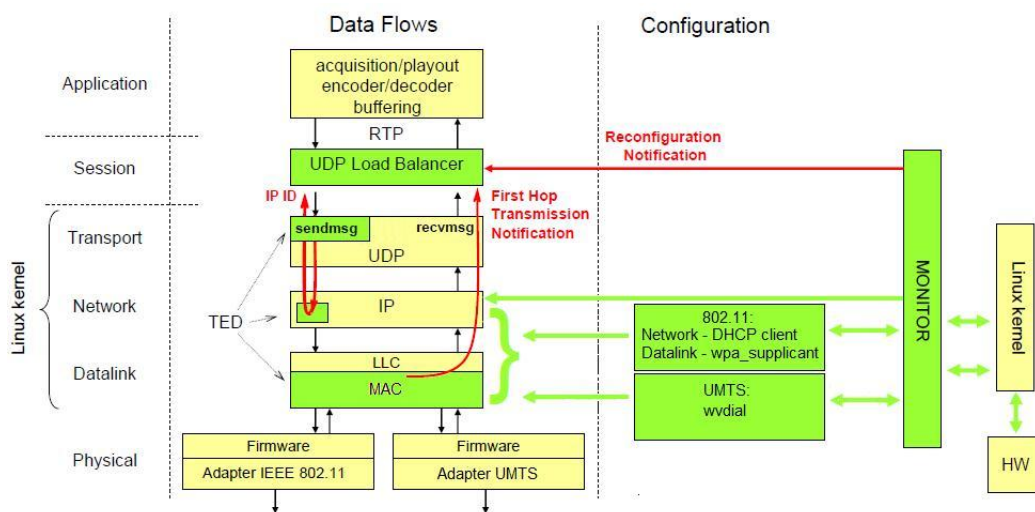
Data Flows

Configuration

Application

acquisition/playout
encoder/decoder
buffering

RTP

Reconfiguration
Notification

Session

UDP Load Balancer

IP ID

First Hop
Transmission
Notification

Linux kernel

Transport

sendmsg

recvmsg

UDP

Network

IP

TED

Datalink

LLC

MAC

802.11:
Network - DHCP client
Datalink - wpa_supplicant

UMTS:
wvdial

MONITOR

Linux kernel

HW

Physical

Firmware

Adapter IEEE 802.11

Firmware

Adapter UMTS